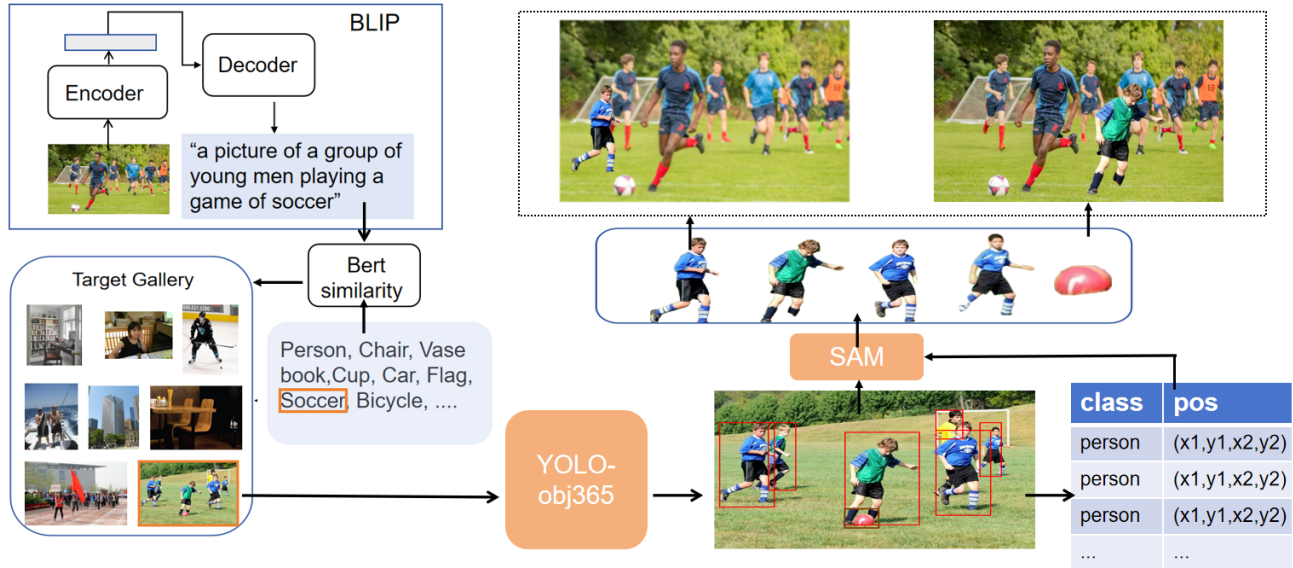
BLIP

Encoder

Decoder

“a picture of a group of young men playing a game of soccer”

Bert similarity

Target Gallery

Person, Chair, Vase book,Cup, Car, Flag, Soccer, Bicycle, ....

YOLO-obj365

SAM

| class | pos |
|---|---|
| person | (x1,y1,x2,y2) |
| person | (x1,y1,x2,y2) |
| person | (x1,y1,x2,y2) |
| ... | ... |